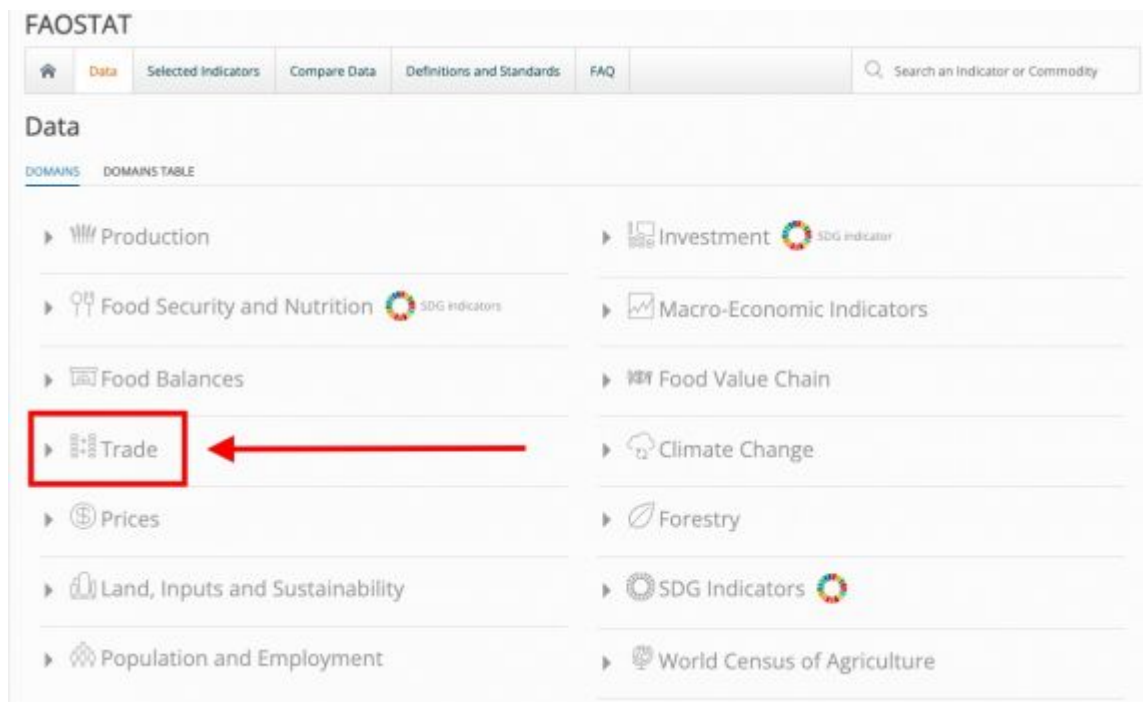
FAOSTAT

Data | Selected Indicators | Compare Data | Definitions and Standards | FAQ | Search an Indicator or Commodity

Data

DOMAINS DOMAINS TABLE

Production

Food Security and Nutrition SDG indicators

Food Balances

Trade

Prices

Land, Inputs and Sustainability

Population and Employment

Investment SDG indicator

Macro-Economic Indicators

Food Value Chain

Climate Change

Forestry

SDG Indicators

World Census of Agriculture